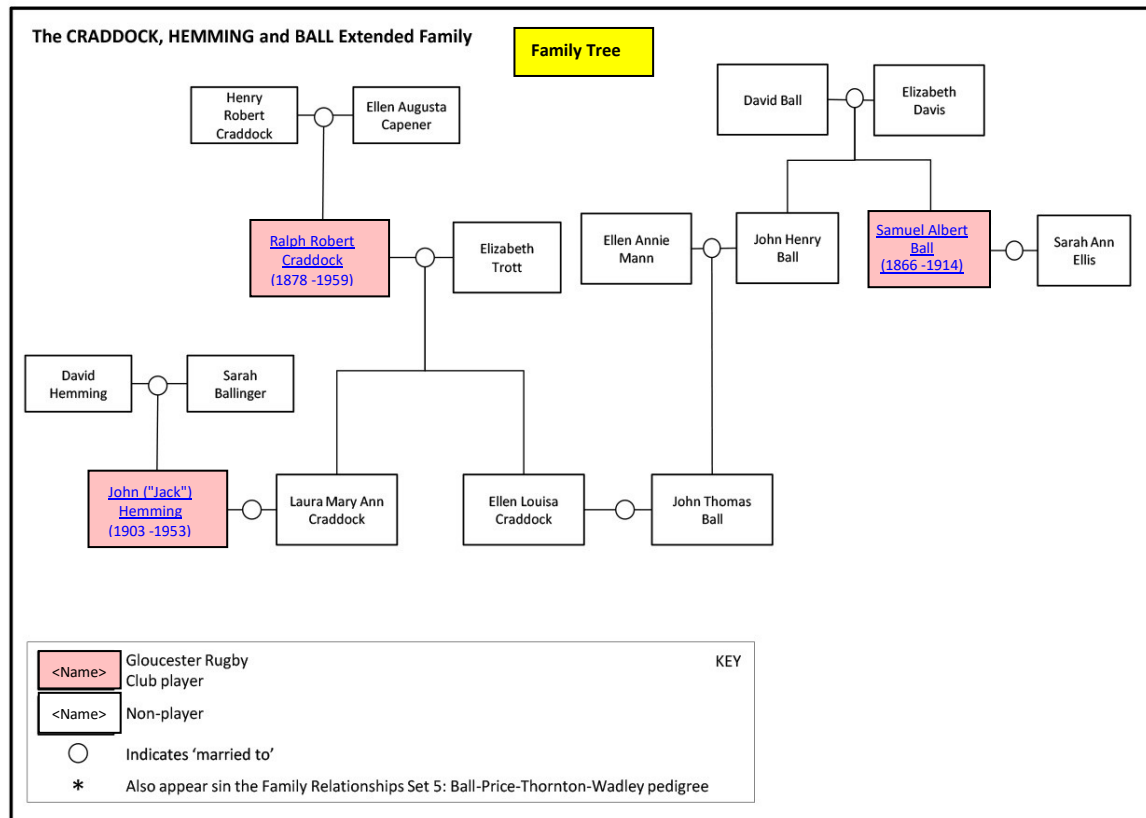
The CRADDOCK, HEMMING and BALL Extended Family

Family Tree

Henry Robert Craddock

Ellen Augusta Capener

David Ball

Elizabeth Davis

Ralph Robert Craddock (1878 -1959)

Elizabeth Trott

Ellen Annie Mann

John Henry Ball

Samuel Albert Ball (1866 -1914)

Sarah Ann Ellis

David Hemming

Sarah Ballinger

John ("Jack") Hemming (1903 -1953)

Laura Mary Ann Craddock

Ellen Louisa Craddock

John Thomas Ball

KEY

<Name> Gloucester Rugby Club player

<Name> Non-player

Indicates 'married to'

* Also appear sin the Family Relationships Set 5: Ball-Price-Thornton-Wadley pedigree